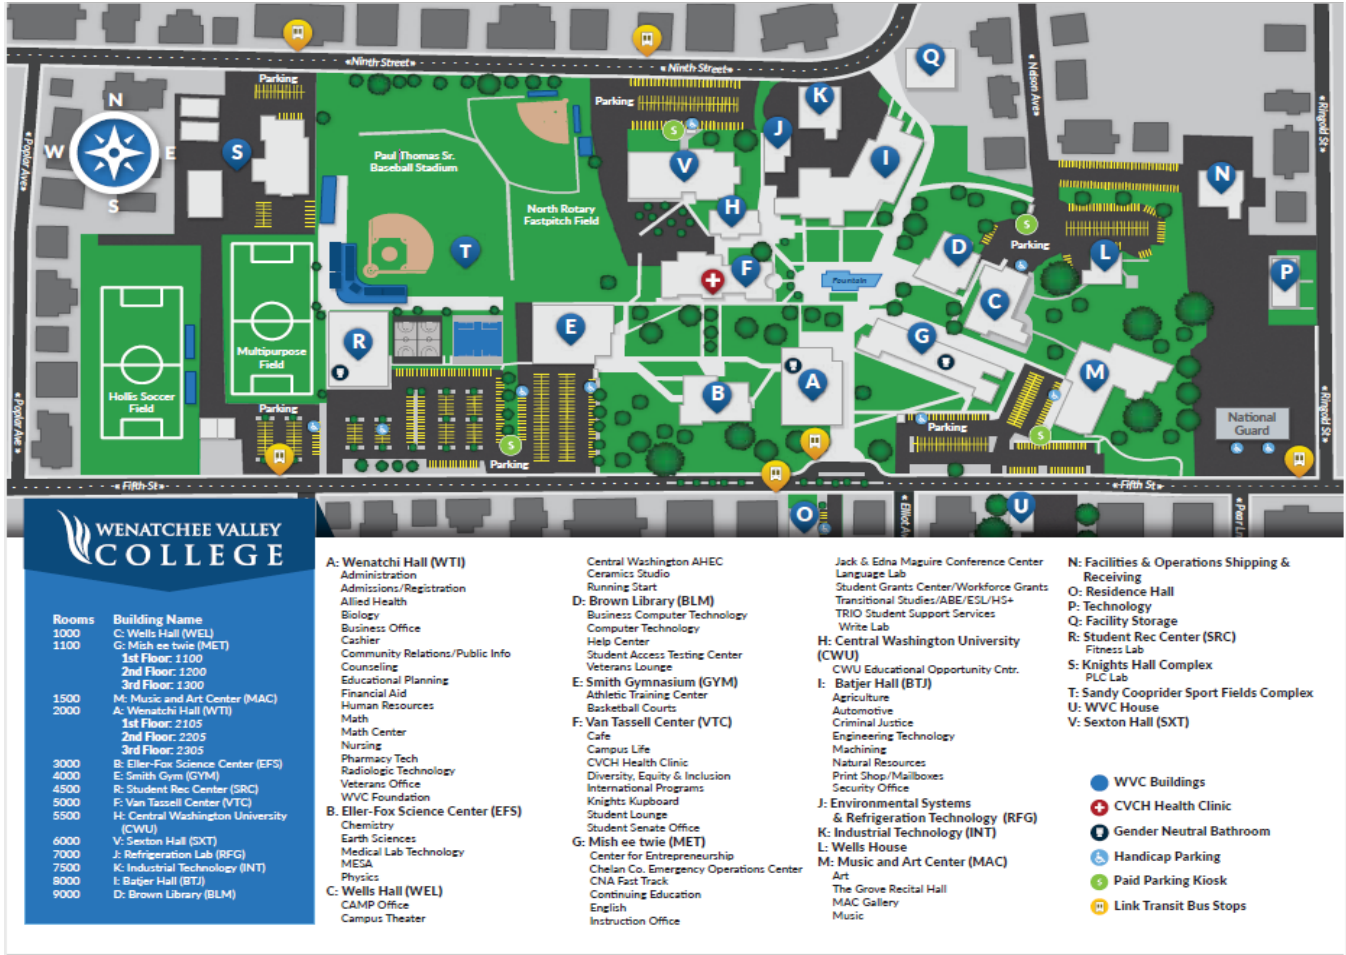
Ninth Street
Ninth Street
Parking
Parking
N
W
E
S
S
Q
K
J
V
I
N
Paul Thomas Sr. Baseball Stadium
North Rotary Fastpitch Field
H
T
D
Parking
L
F
C
P
E
Fountain
R
G
Multipurpose Field
Hollis Soccer Field
M
A
B
Parking
Parking
Parking
National Guard
Fifth St
Fifth St
O
U
Poplar Ave
Poplar Ave
Nelson Ave
Ringold St
Ringold St
Elliott Ave
Pearl St

WENATCHEE VALLEY COLLEGE

| Rooms | Building Name |
|---|---|
| 1000 | C: Wells Hall (WEL) |
| 1100 | G: Mish ee twie (MET) 1st Floor: 1100 2nd Floor: 1200 3rd Floor: 1300 |
| 1500 | M: Music and Art Center (MAC) |
| 2000 | A: Wenatchi Hall (WTI) 1st Floor: 2105 2nd Floor: 2205 3rd Floor: 2305 |
| 3000 | B: Eller-Fox Science Center (EFS) |
| 4000 | E: Smith Gym (GYM) |
| 4500 | R: Student Rec Center (SRC) |
| 5000 | F: Van Tassell Center (VTC) |
| 5500 | H: Central Washington University (CWU) |
| 6000 | V: Sexton Hall (SXT) |
| 7000 | J: Refrigeration Lab (RFG) |
| 7500 | K: Industrial Technology (INT) |
| 8000 | I: Batjer Hall (BTJ) |
| 9000 | D: Brown Library (BLM) |

A: Wenatchi Hall (WTI)
Administration
Admissions/Registration
Allied Health
Biology
Business Office
Cashier
Community Relations/Public Info
Counseling
Educational Planning
Financial Aid
Human Resources
Math
Math Center
Nursing
Pharmacy Tech
Radiologic Technology
Veterans Office
WVC Foundation
B. Eller-Fox Science Center (EFS)
Chemistry
Earth Sciences
Medical Lab Technology
MESA
Physics
C: Wells Hall (WEL)
CAMP Office
Campus Theater

Central Washington AHEC
Ceramics Studio
Running Start
D: Brown Library (BLM)
Business Computer Technology
Computer Technology
Help Center
Student Access Testing Center
Veterans Lounge
E: Smith Gymnasium (GYM)
Athletic Training Center
Basketball Courts
F: Van Tassell Center (VTC)
Cafe
Campus Life
CVCH Health Clinic
Diversity, Equity & Inclusion
International Programs
Knights Kupboard
Student Lounge
Student Senate Office
G: Mish ee twie (MET)
Center for Entrepreneurship
Chelan Co. Emergency Operations Center
CNA Fast Track
Continuing Education
English
Instruction Office

Jack & Edna Maguire Conference Center
Language Lab
Student Grants Center/Workforce Grants
Transitional Studies/ABE/ESL/HS+
TRIO Student Support Services
Write Lab
H: Central Washington University (CWU)
CWU Educational Opportunity Cntr.
I: Batjer Hall (BTJ)
Agriculture
Automotive
Criminal Justice
Engineering Technology
Machining
Natural Resources
Print Shop/Mailboxes
Security Office
J: Environmental Systems & Refrigeration Technology (RFG)
K: Industrial Technology (INT)
L: Wells House
M: Music and Art Center (MAC)
Art
The Grove Recital Hall
MAC Gallery
Music

N: Facilities & Operations Shipping & Receiving
O: Residence Hall
P: Technology
Q: Facility Storage
R: Student Rec Center (SRC)
Fitness Lab
S: Knights Hall Complex
PLC Lab
T: Sandy Cooprider Sport Fields Complex
U: WVC House
V: Sexton Hall (SXT)

WVC Buildings
CVCH Health Clinic
Gender Neutral Bathroom
Handicap Parking
Paid Parking Kiosk
Link Transit Bus Stops